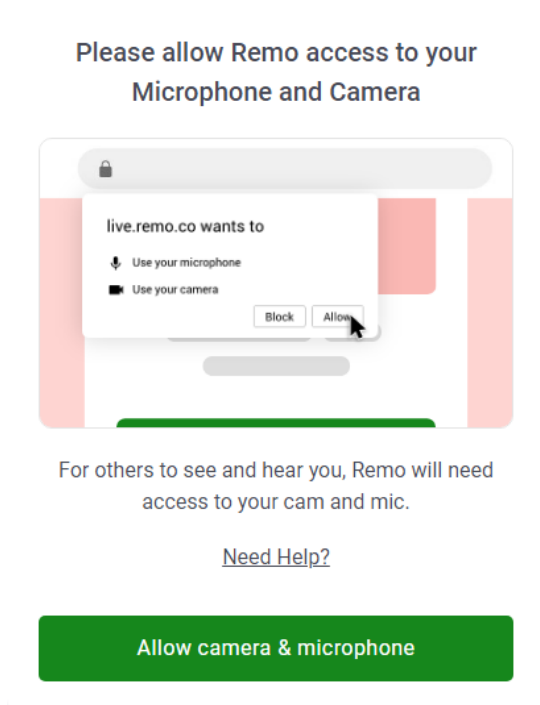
Please allow Remo access to your Microphone and Camera

live.remo.co wants to

Use your microphone

Use your camera

Block

Allow

For others to see and hear you, Remo will need access to your cam and mic.

Need Help?

Allow camera & microphone